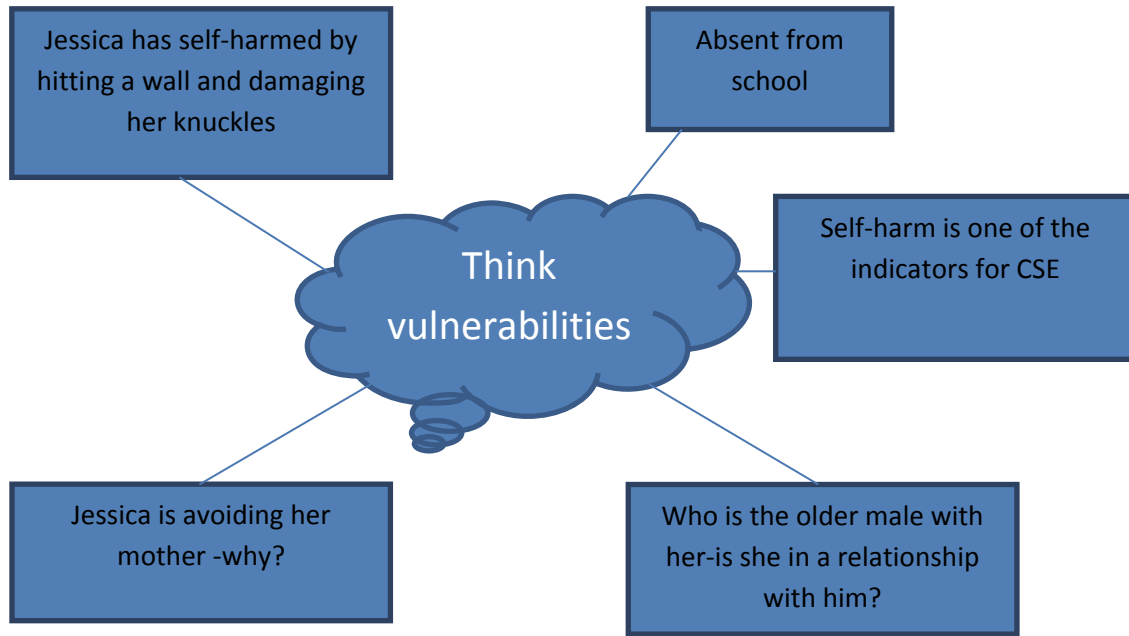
Jessica has self-harmed by hitting a wall and damaging her knuckles

Absent from school

Think vulnerabilities

Self-harm is one of the indicators for CSE

Jessica is avoiding her mother -why?

Who is the older male with her-is she in a relationship with him?